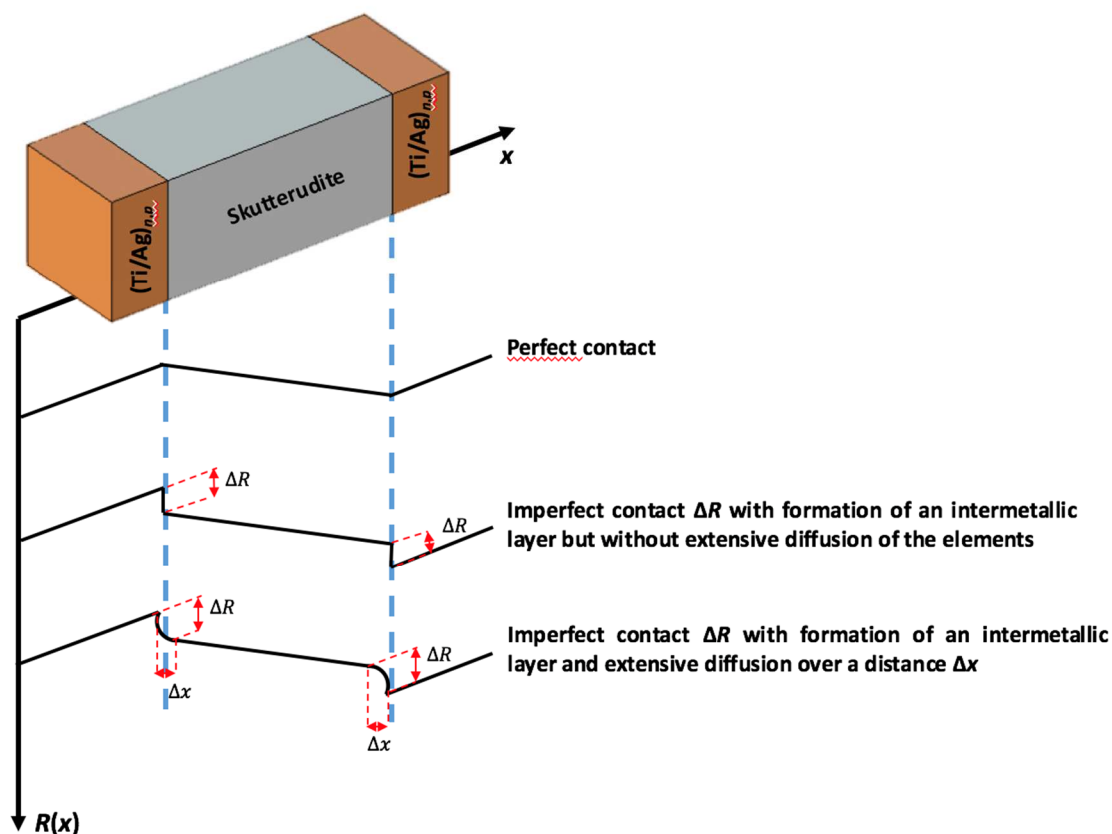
$(Ti/Ag)_{n,p}$

Skutterudite

$(Ti/Ag)_{n,p}$

$x$

Perfect contact

$\Delta R$

Imperfect contact $\Delta R$ with formation of an intermetallic layer but without extensive diffusion of the elements

$\Delta R$

$\Delta R$

Imperfect contact $\Delta R$ with formation of an intermetallic layer and extensive diffusion over a distance $\Delta x$

$\Delta R$

$\Delta x$

$\Delta x$

$R(x)$